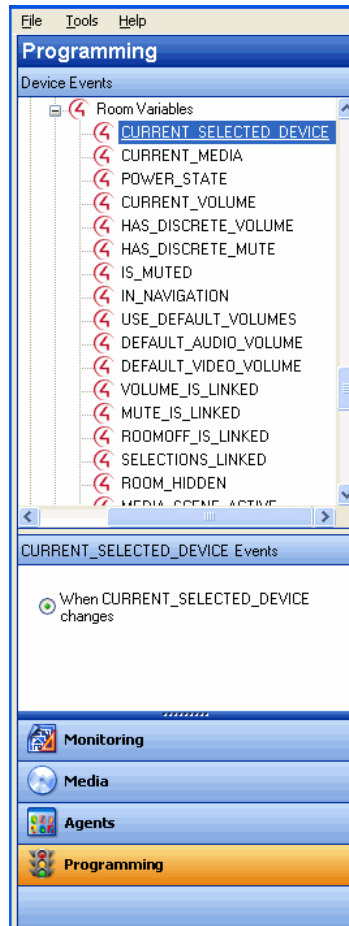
File Tools Help

Programming

Device Events

Room Variables
CURRENT_SELECTED_DEVICE
CURRENT_MEDIA
POWER_STATE
CURRENT_VOLUME
HAS_DISCRETE_VOLUME
HAS_DISCRETE_MUTE
IS_MUTED
IN_NAVIGATION
USE_DEFAULT_VOLUMES
DEFAULT_AUDIO_VOLUME
DEFAULT_VIDEO_VOLUME
VOLUME_IS_LINKED
MUTE_IS_LINKED
ROOMOFF_IS_LINKED
SELECTIONS_LINKED
ROOM_HIDDEN
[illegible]

CURRENT_SELECTED_DEVICE Events

When CURRENT_SELECTED_DEVICE changes

Monitoring
Media
Agents
Programming